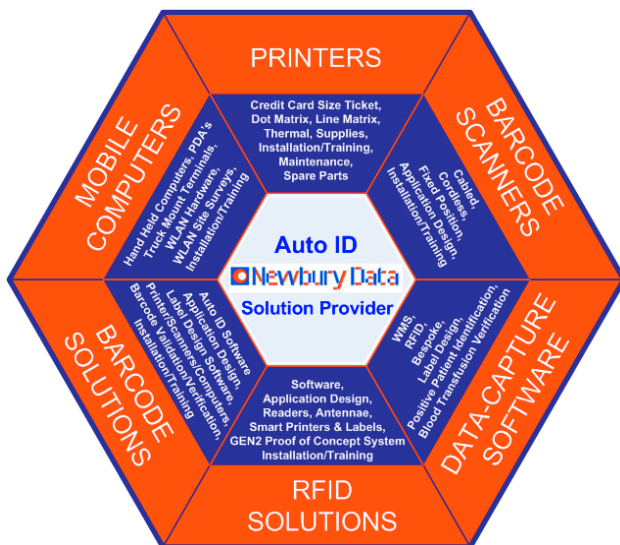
PRINTERS

Credit Card Size Ticket, Dot Matrix, Line Matrix, Thermal, Supplies, Installation/Training, Maintenance, Spare Parts

BARCODE SCANNERS

Cabled, Cordless, Fixed Position, Application Design, Installation/Training

DATA-CAPTURE SOFTWARE

WMS, RFID, Bespoke, Label Design, Positive Patient Identification, Blood Transfusion Verification

RFID SOLUTIONS

Software, Application Design, Readers, Antennae, Smart Printers & Labels, GEN2 Proof of Concept System Installation/Training

BARCODE SOLUTIONS

Auto ID Software Application Design, Label Design Software, Printer/Scanners/Computers, Barcode Validation/Verification, Installation/Training

MOBILE COMPUTERS

Hand Held Computers, PDA's Truck Mount Terminals, WLAN Hardware, WLAN Site Surveys, Installation/Training

Auto ID
Newbury Data
Solution Provider